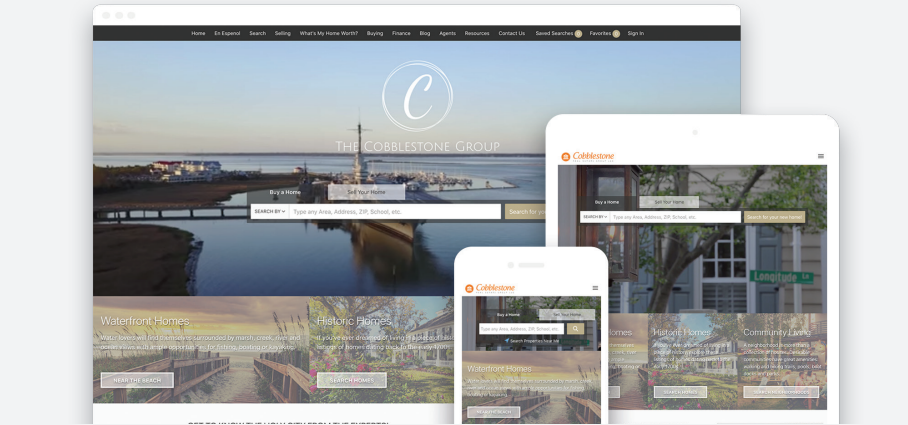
Home En Espanol Search Selling What's My Home Worth? Buying Finance Blog Agents Resources Contact Us Saved Searches 0 Favorites 0 Sign In

C
THE COBBLESTONE GROUP

Buy a Home Sell Your Home
SEARCH BY Type any Area, Address, ZIP, School, etc. Search for you

Waterfront Homes
Water lovers will find communities surrounded by marsh, creek, river and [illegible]
NEAR THE BEACH

Historic Homes
If you've ever dreamed of living in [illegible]
SEARCH HOMES

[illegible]

Cobblestone
Buy a Home Sell Your Home
SEARCH BY Type any Area, Address, ZIP, School, etc. Search for your new home
Longitude Ln
Homes
Historic Homes
Community Living
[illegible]
SEARCH HOMES

Cobblestone
Buy a Home Sell Your Home
Type any Area, Address, ZIP, School, etc.
Search Properties near me
Waterfront Homes
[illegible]
NEAR THE BEACH